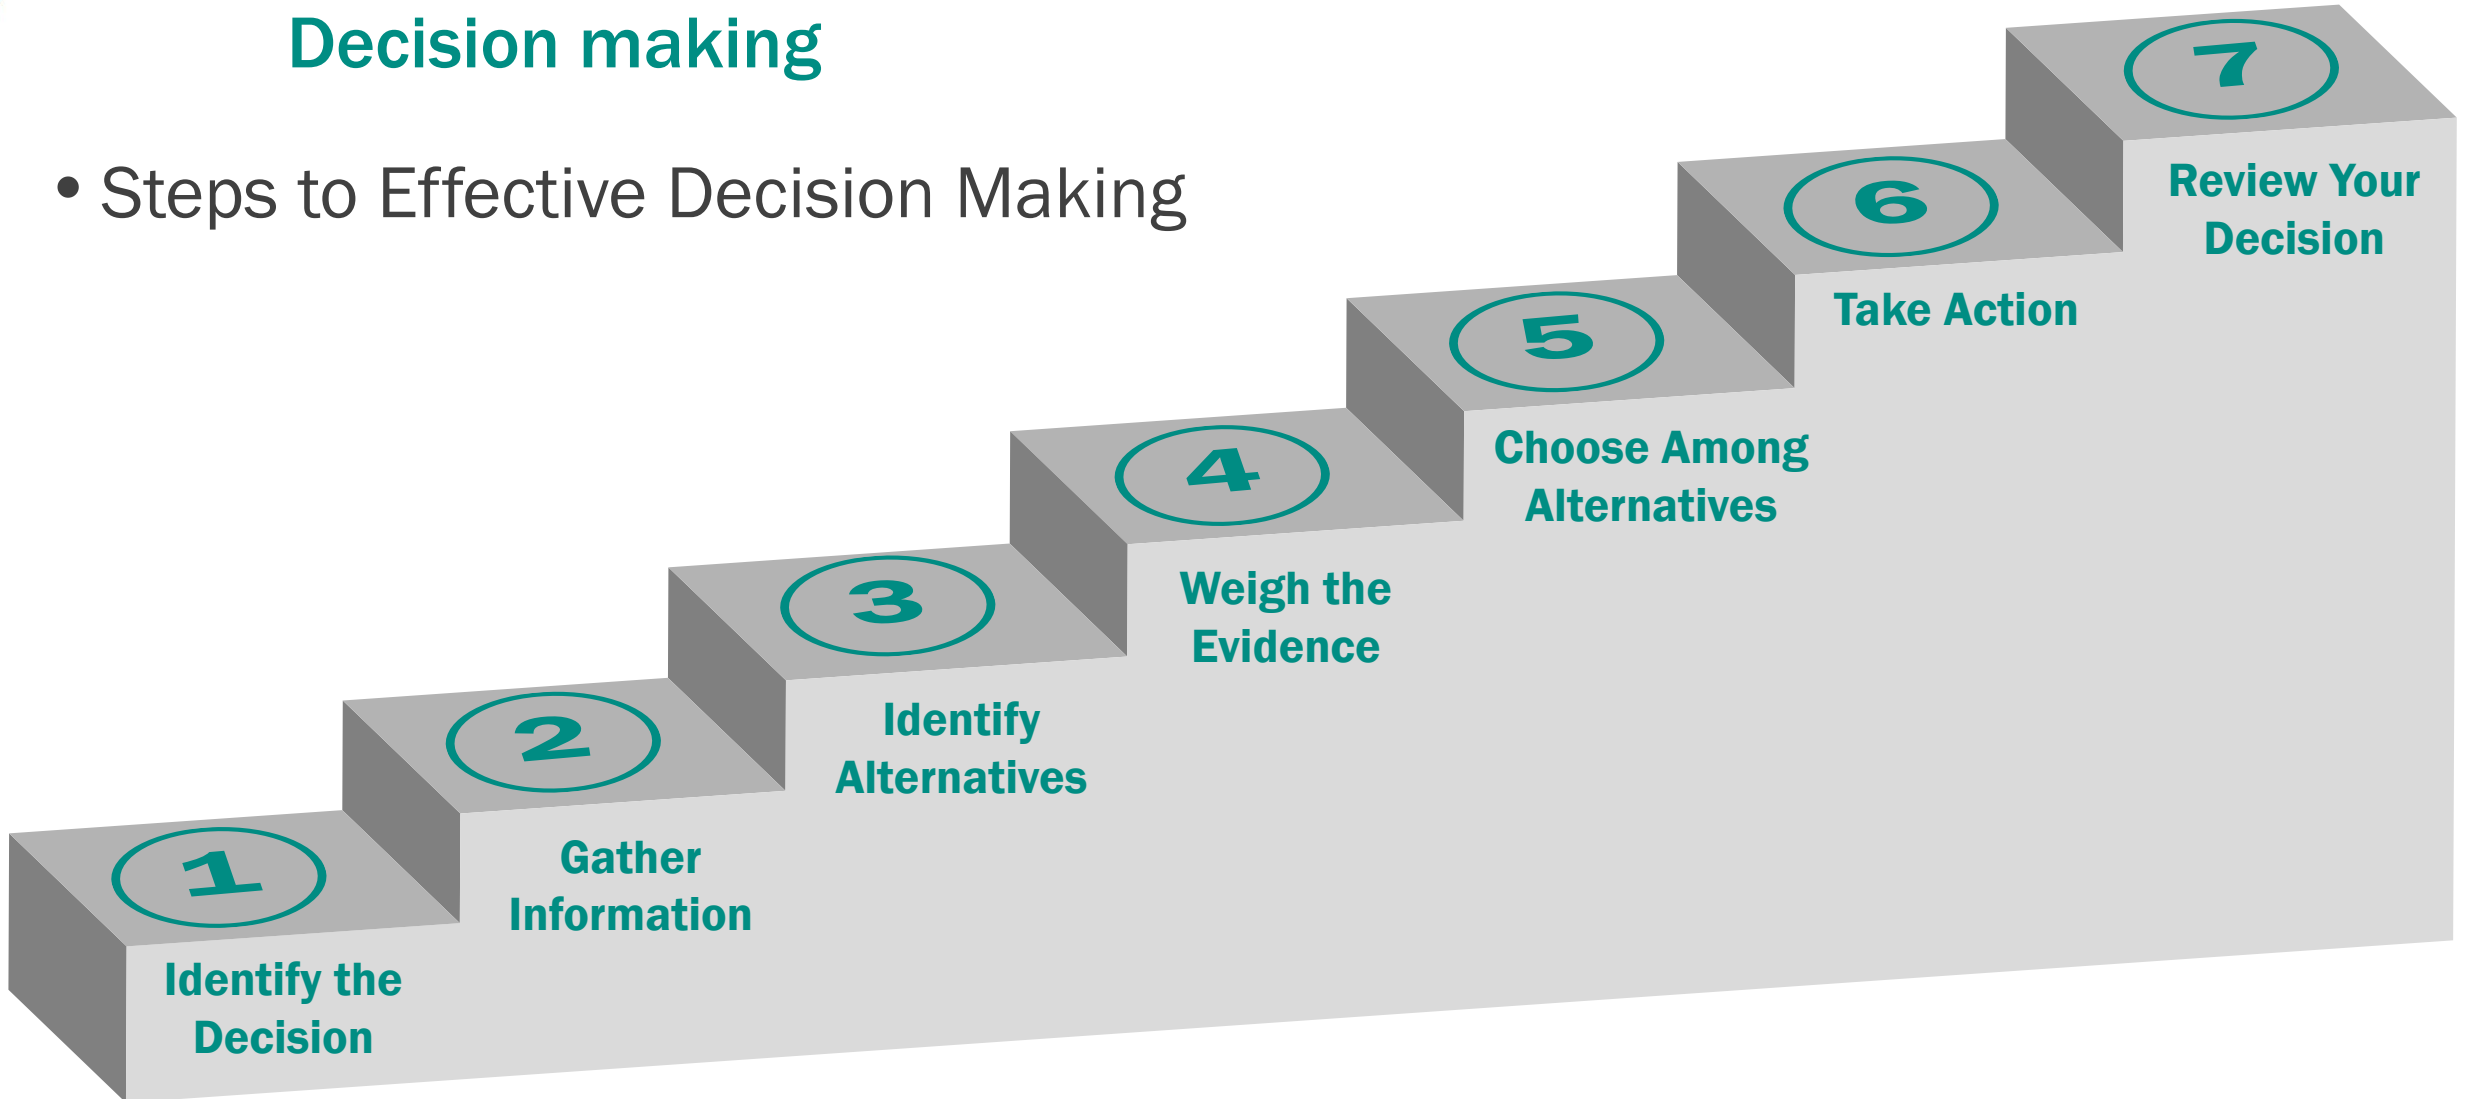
Decision making

• Steps to Effective Decision Making

1
Identify the Decision

2
Gather Information

3
Identify Alternatives

4
Weigh the Evidence

5
Choose Among Alternatives

6
Take Action

7
Review Your Decision